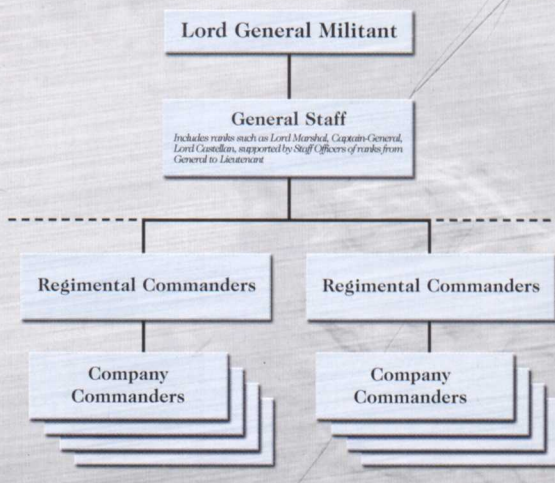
Lord General Militant

General Staff
Includes ranks such as Lord Marshal, Captain-General, Lord Castellan, supported by Staff Officers of ranks from General to Lieutenant

Regimental Commanders

Regimental Commanders

Company Commanders

Company Commanders